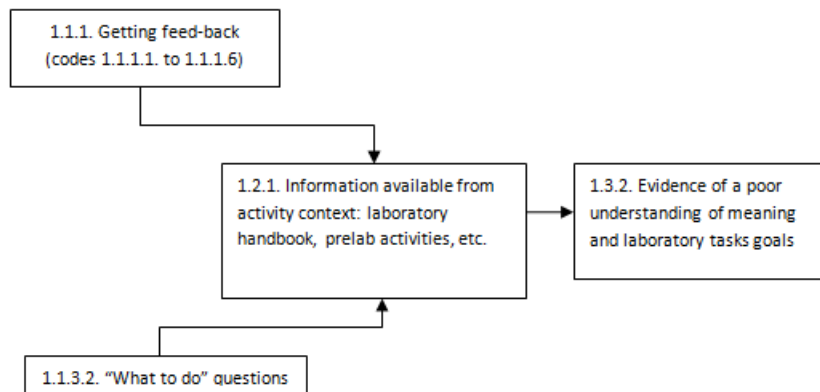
1.1.1. Getting feed-back (codes 1.1.1.1. to 1.1.1.6)

1.2.1. Information available from activity context: laboratory handbook, prelab activities, etc.

1.3.2. Evidence of a poor understanding of meaning and laboratory tasks goals

1.1.3.2. "What to do" questions